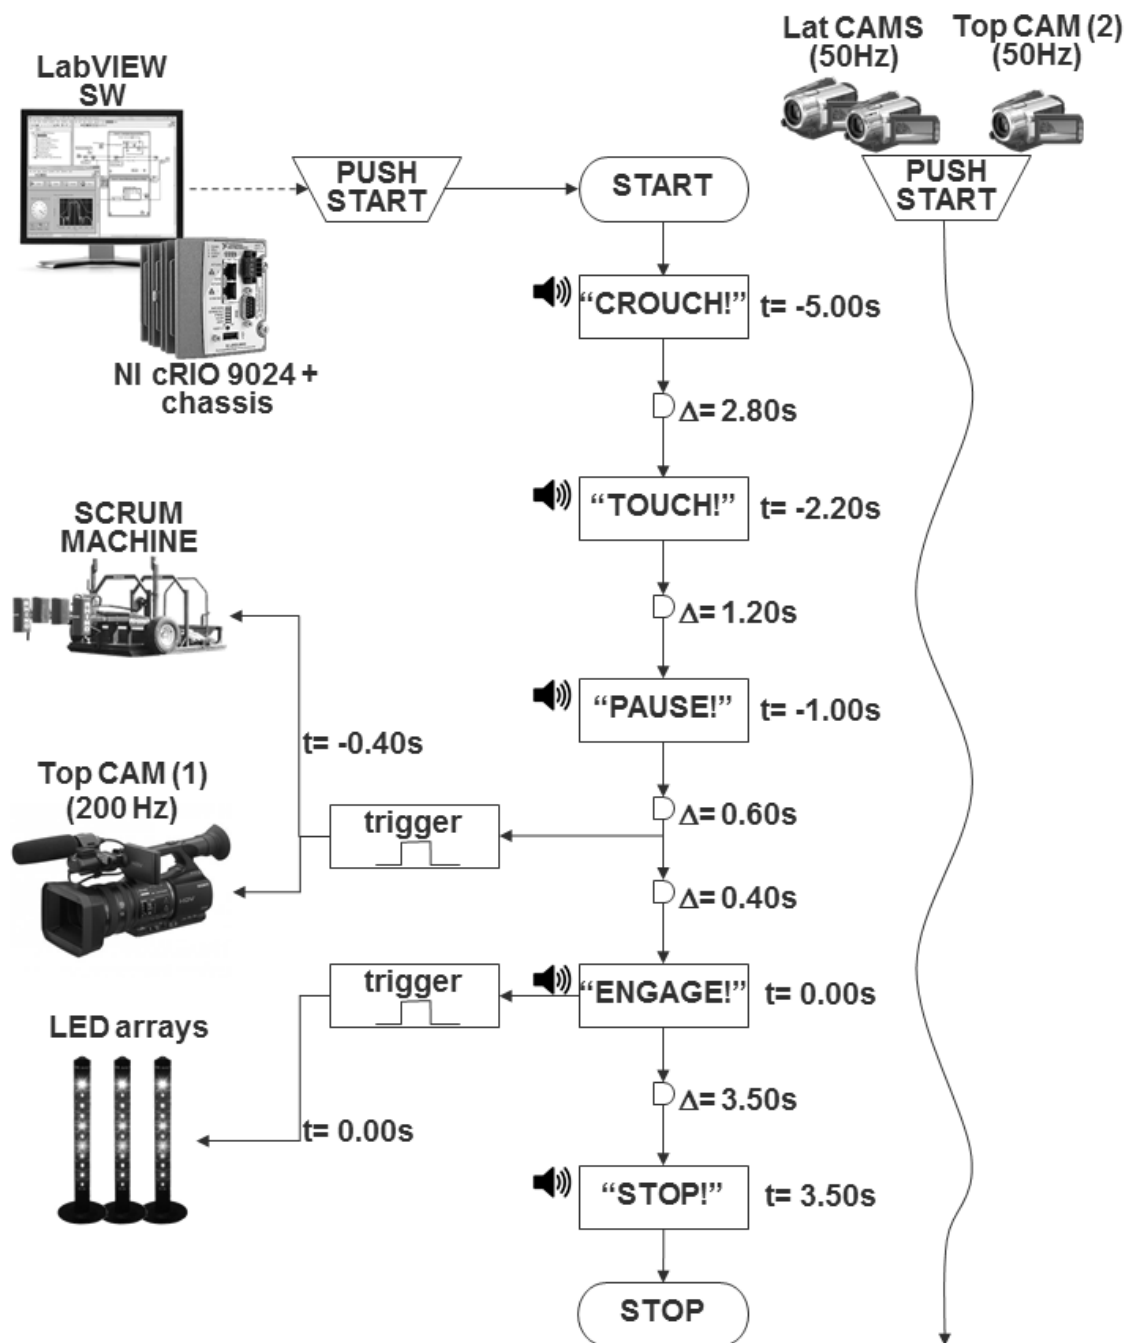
LabVIEW SW

Lat CAMS (50Hz)

Top CAM (2) (50Hz)

PUSH START

START

PUSH START

NI cRIO 9024 + chassis

“CROUCH!” t= -5.00s

Δ= 2.80s

“TOUCH!” t= -2.20s

SCRUM MACHINE

Δ= 1.20s

“PAUSE!” t= -1.00s

t= -0.40s

Top CAM (1) (200 Hz)

trigger

Δ= 0.60s

Δ= 0.40s

trigger

“ENGAGE!” t= 0.00s

LED arrays

Δ= 3.50s

t= 0.00s

“STOP!” t= 3.50s

STOP